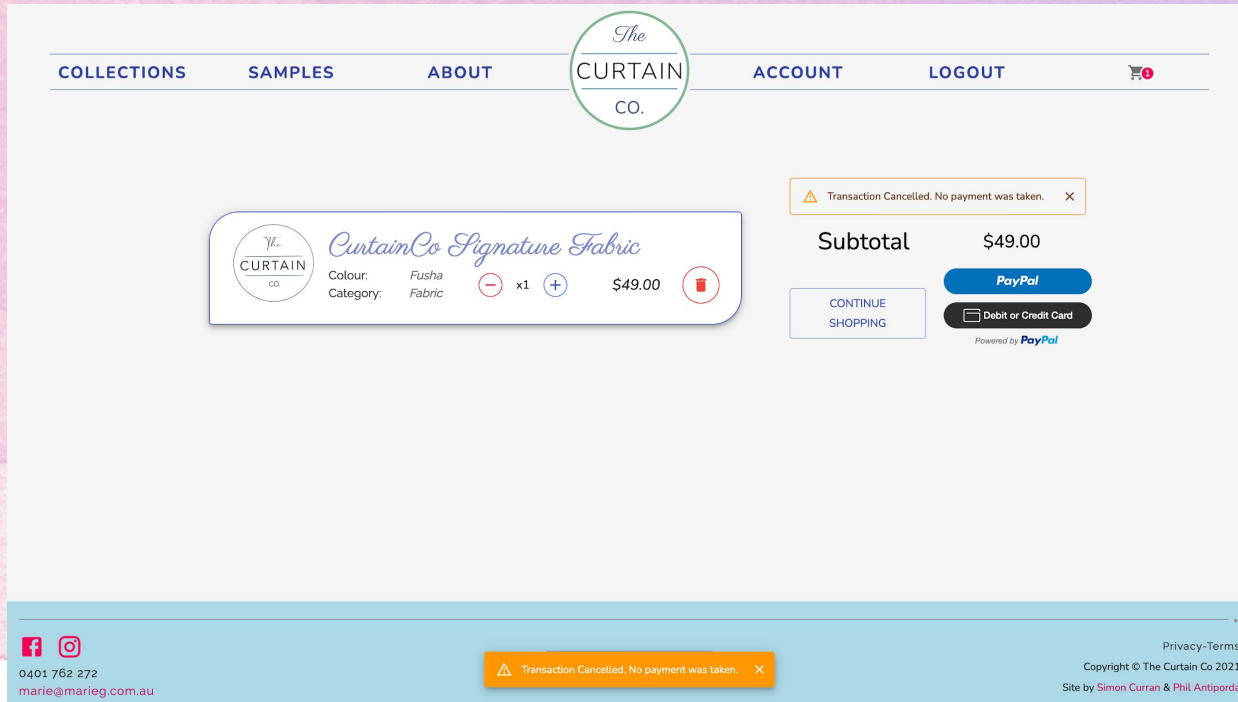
COLLECTIONS SAMPLES ABOUT

The CURTAIN CO.

ACCOUNT LOGOUT 1

Transaction Cancelled. No payment was taken. ×

The CURTAIN CO.

CurtainCo Signature Fabric

Colour: Fusha
Category: Fabric

x1

$49.00

Subtotal $49.00

PayPal

CONTINUE SHOPPING

Debit or Credit Card

Powered by PayPal

0401 762 272
marie@marieg.com.au

Transaction Cancelled. No payment was taken. ×

Privacy-Terms
Copyright © The Curtain Co 2021
Site by Simon Curran & Phil Antiporda